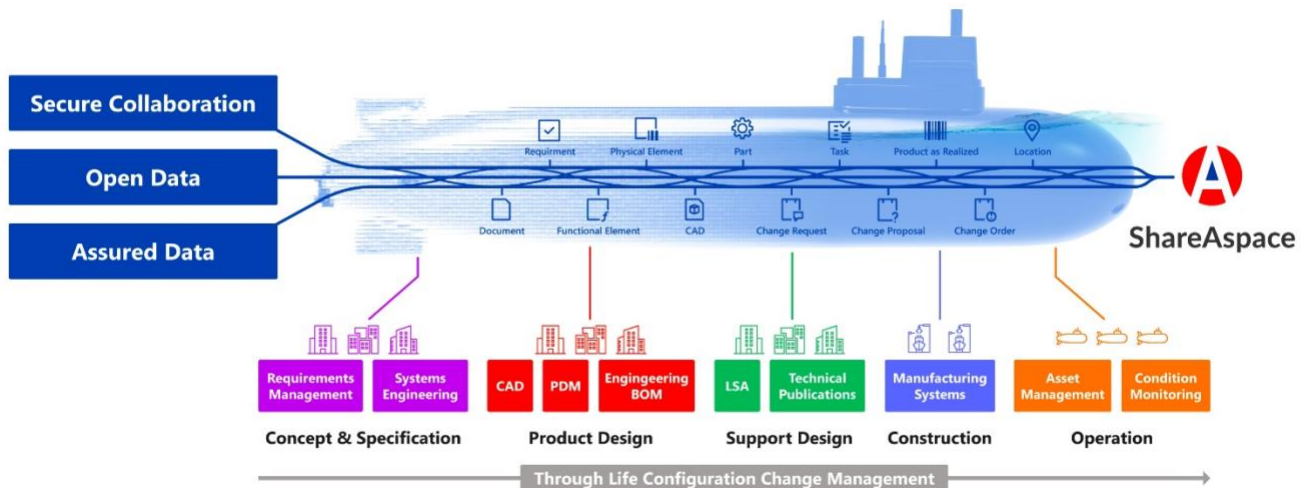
Secure Collaboration

Open Data

Assured Data

Requirment

Physical Element

Part

Task

Product as Realized

Location

Document

Functional Element

CAD

Change Request

Change Proposal

Change Order

ShareAspace

Requirements Management

Systems Engineering

CAD

PDM

Engingeering BOM

LSA

Technical Publications

Manufacturing Systems

Asset Management

Condition Monitoring

Concept & Specification

Product Design

Support Design

Construction

Operation

Through Life Configuration Change Management